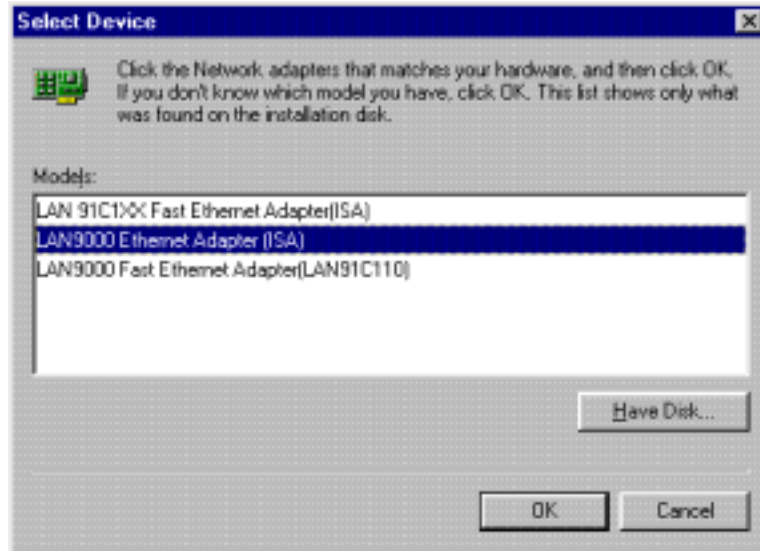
Select Device

Click the Network adapters that matches your hardware, and then click OK. If you don't know which model you have, click OK. This list shows only what was found on the installation disk.

Models:

LAN 91C1XX Fast Ethernet Adapter(ISA)

LAN9000 Ethernet Adapter (ISA)

LAN9000 Fast Ethernet Adapter(LAN91C110)

Have Disk...

OK

Cancel